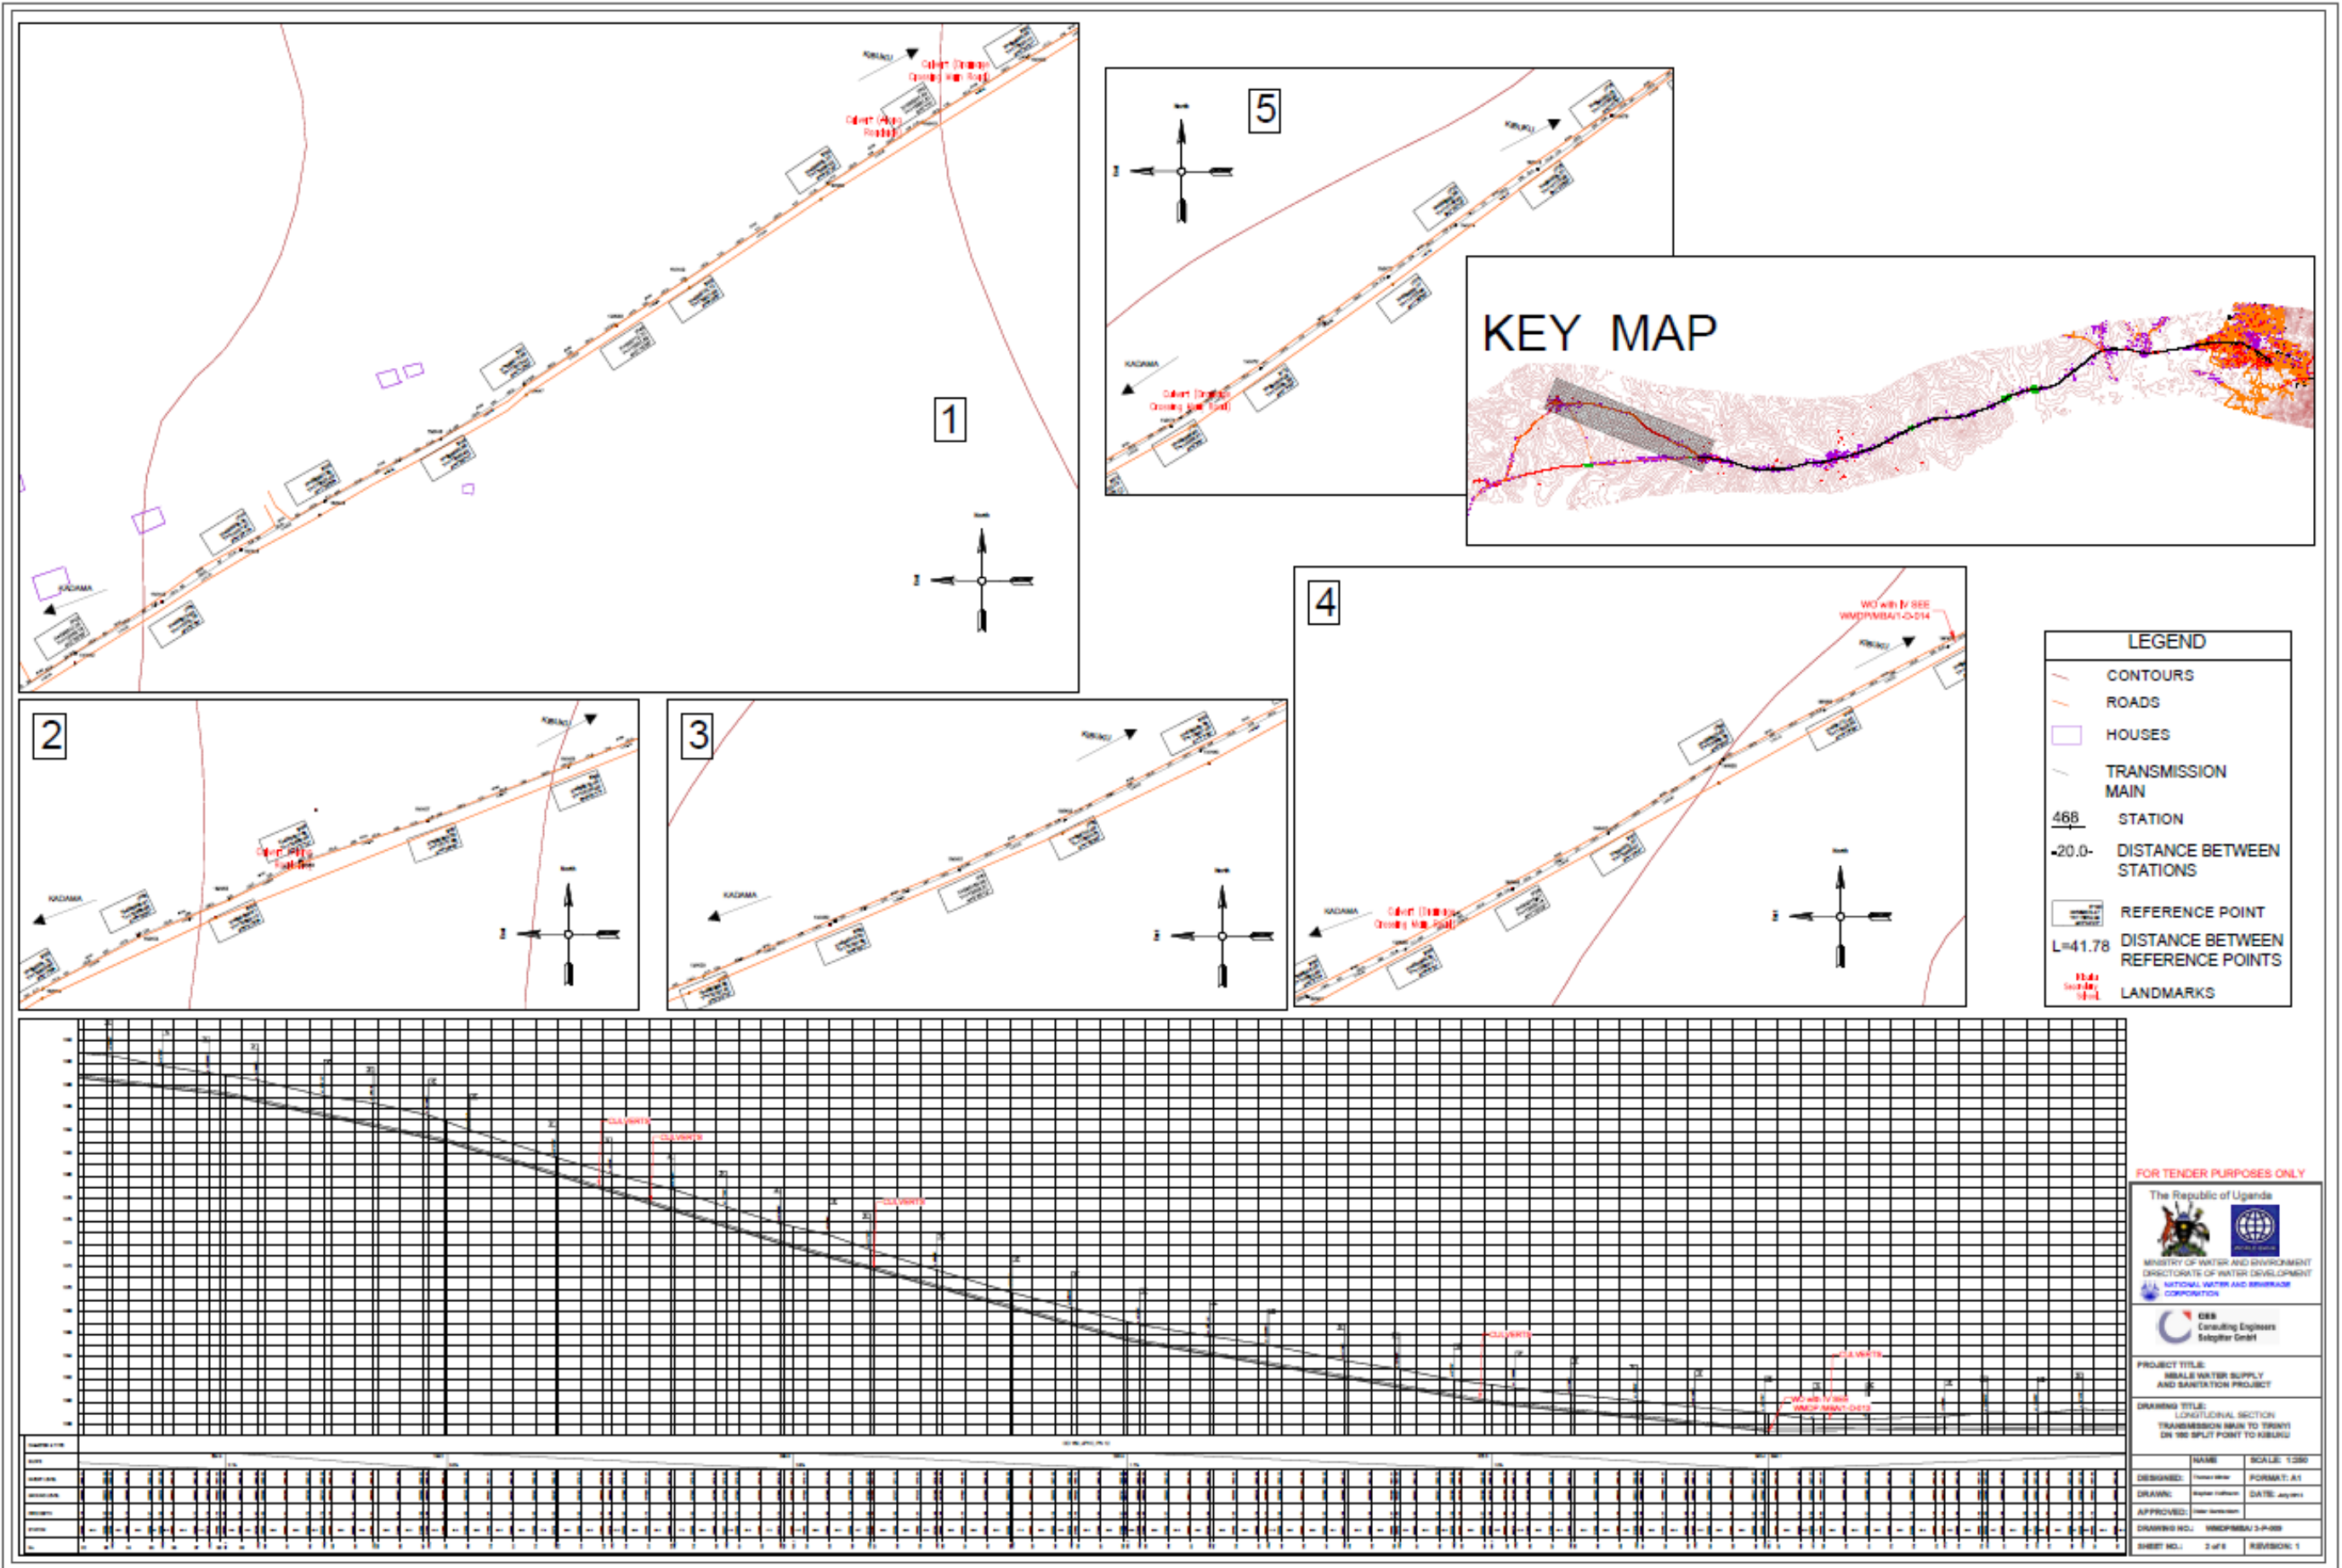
KIBUKU

Culvert (Drainage Crossing Main Road)

Culvert (Along Road)

1

KADAMA

North

5

KIBUKU

KADAMA

Culvert (Drainage Crossing Main Road)

KEY MAP

2

KIBUKU

KADAMA

3

KIBUKU

KADAMA

4

WO with IV SEE WMDP/MBA/1-O-014

KIBUKU

KADAMA

Culvert (Drainage Crossing Main Road)

LEGEND

CONTOURS

ROADS

HOUSES

TRANSMISSION MAIN

468 STATION

-20.0- DISTANCE BETWEEN STATIONS

REFERENCE POINT

L=41.78 DISTANCE BETWEEN REFERENCE POINTS

LANDMARKS

CULVERTS

CULVERTS

CULVERTS

CULVERTS

CULVERTS

FOR TENDER PURPOSES ONLY

The Republic of Uganda

MINISTRY OF WATER AND ENVIRONMENT
DIRECTORATE OF WATER DEVELOPMENT

NATIONAL WATER AND SEWERAGE CORPORATION

CES Consulting Engineers Salzgitter GmbH

PROJECT TITLE:
MBALE WATER SUPPLY AND SANITATION PROJECT

DRAWING TITLE:
LONGITUDINAL SECTION
TRANSMISSION MAIN TO TIRINYI
DN 160 SPLIT POINT TO KIBUKU

| | NAME | SCALE: 1:250 |
|---|---|---|
| DESIGNED: | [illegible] | FORMAT: A1 |
| DRAWN: | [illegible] | DATE: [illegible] |
| APPROVED: | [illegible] | |
| DRAWING NO.: | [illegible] | |
| SHEET NO.: | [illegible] | REVISION: 1 |